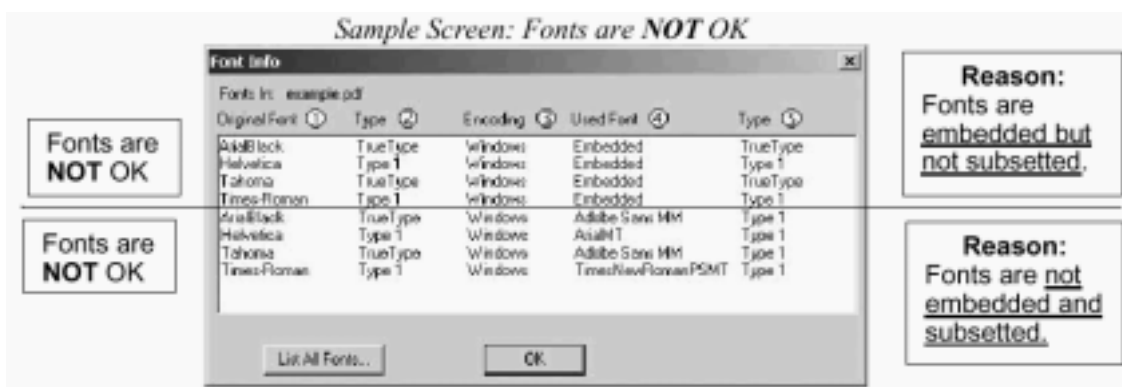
Sample Screen: Fonts are **NOT** OK

Font Info

Fonts In: example.pdf

| Original Font ① | Type ② | Encoding ③ | Used Font ④ | Type ⑤ |
|---|---|---|---|---|
| ArialBlack | TrueType | Windows | Embedded | TrueType |
| Helvetica | Type 1 | Windows | Embedded | Type 1 |
| Tahoma | TrueType | Windows | Embedded | TrueType |
| Times-Roman | Type 1 | Windows | Embedded | Type 1 |
| ArialBlack | TrueType | Windows | Adobe Sans MM | Type 1 |
| Helvetica | Type 1 | Windows | ArialMT | Type 1 |
| Tahoma | TrueType | Windows | Adobe Sans MM | Type 1 |
| Times-Roman | Type 1 | Windows | TimesNewRomanPSMT | Type 1 |

List All Fonts...

OK

Fonts are **NOT** OK

Reason: Fonts are embedded but not subsetted.

Fonts are **NOT** OK

Reason: Fonts are not embedded and subsetted.